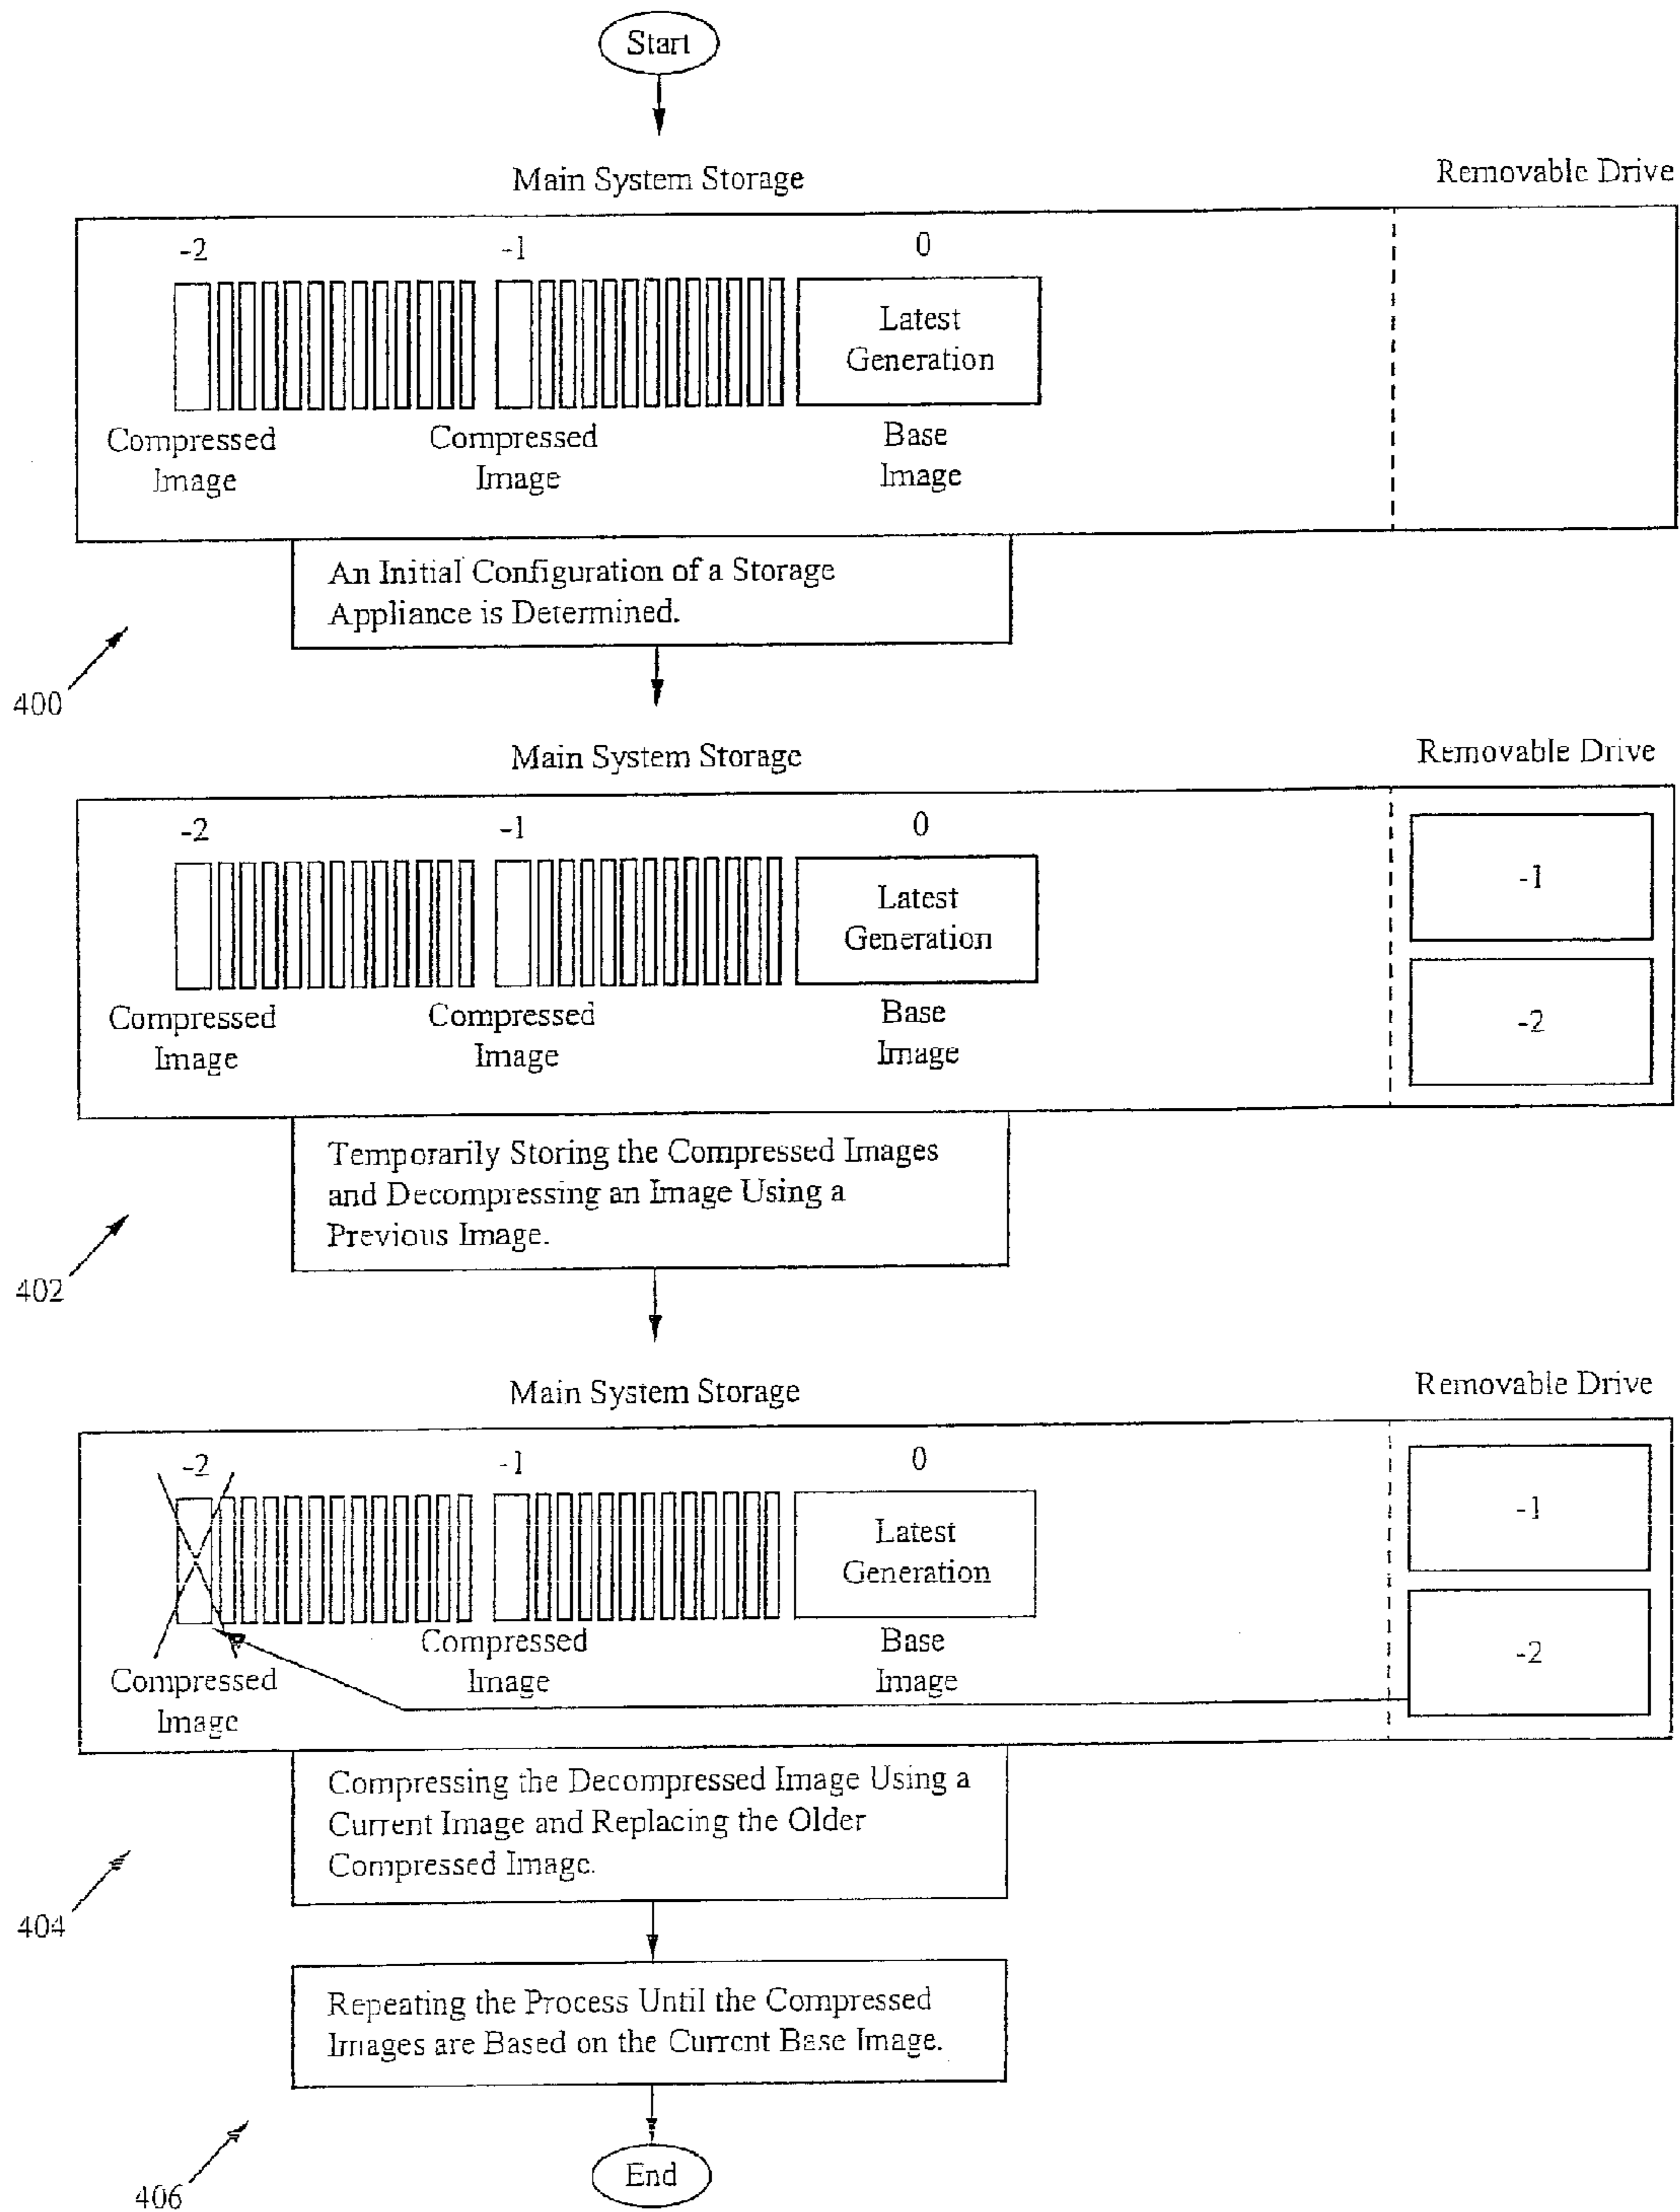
Start

Main System Storage

Removable Drive

-2

-1

0

Latest Generation

Compressed Image

Compressed Image

Base Image

An Initial Configuration of a Storage Appliance is Determined.

400

Main System Storage

Removable Drive

-2

-1

0

Latest Generation

-1

-2

Compressed Image

Compressed Image

Base Image

Temporarily Storing the Compressed Images and Decompressing an Image Using a Previous Image.

402

Main System Storage

Removable Drive

-2

-1

0

Latest Generation

-1

-2

Compressed Image

Compressed Image

Base Image

Compressing the Decompressed Image Using a Current Image and Replacing the Older Compressed Image.

404

Repeating the Process Until the Compressed Images are Based on the Current Base Image.

406

End